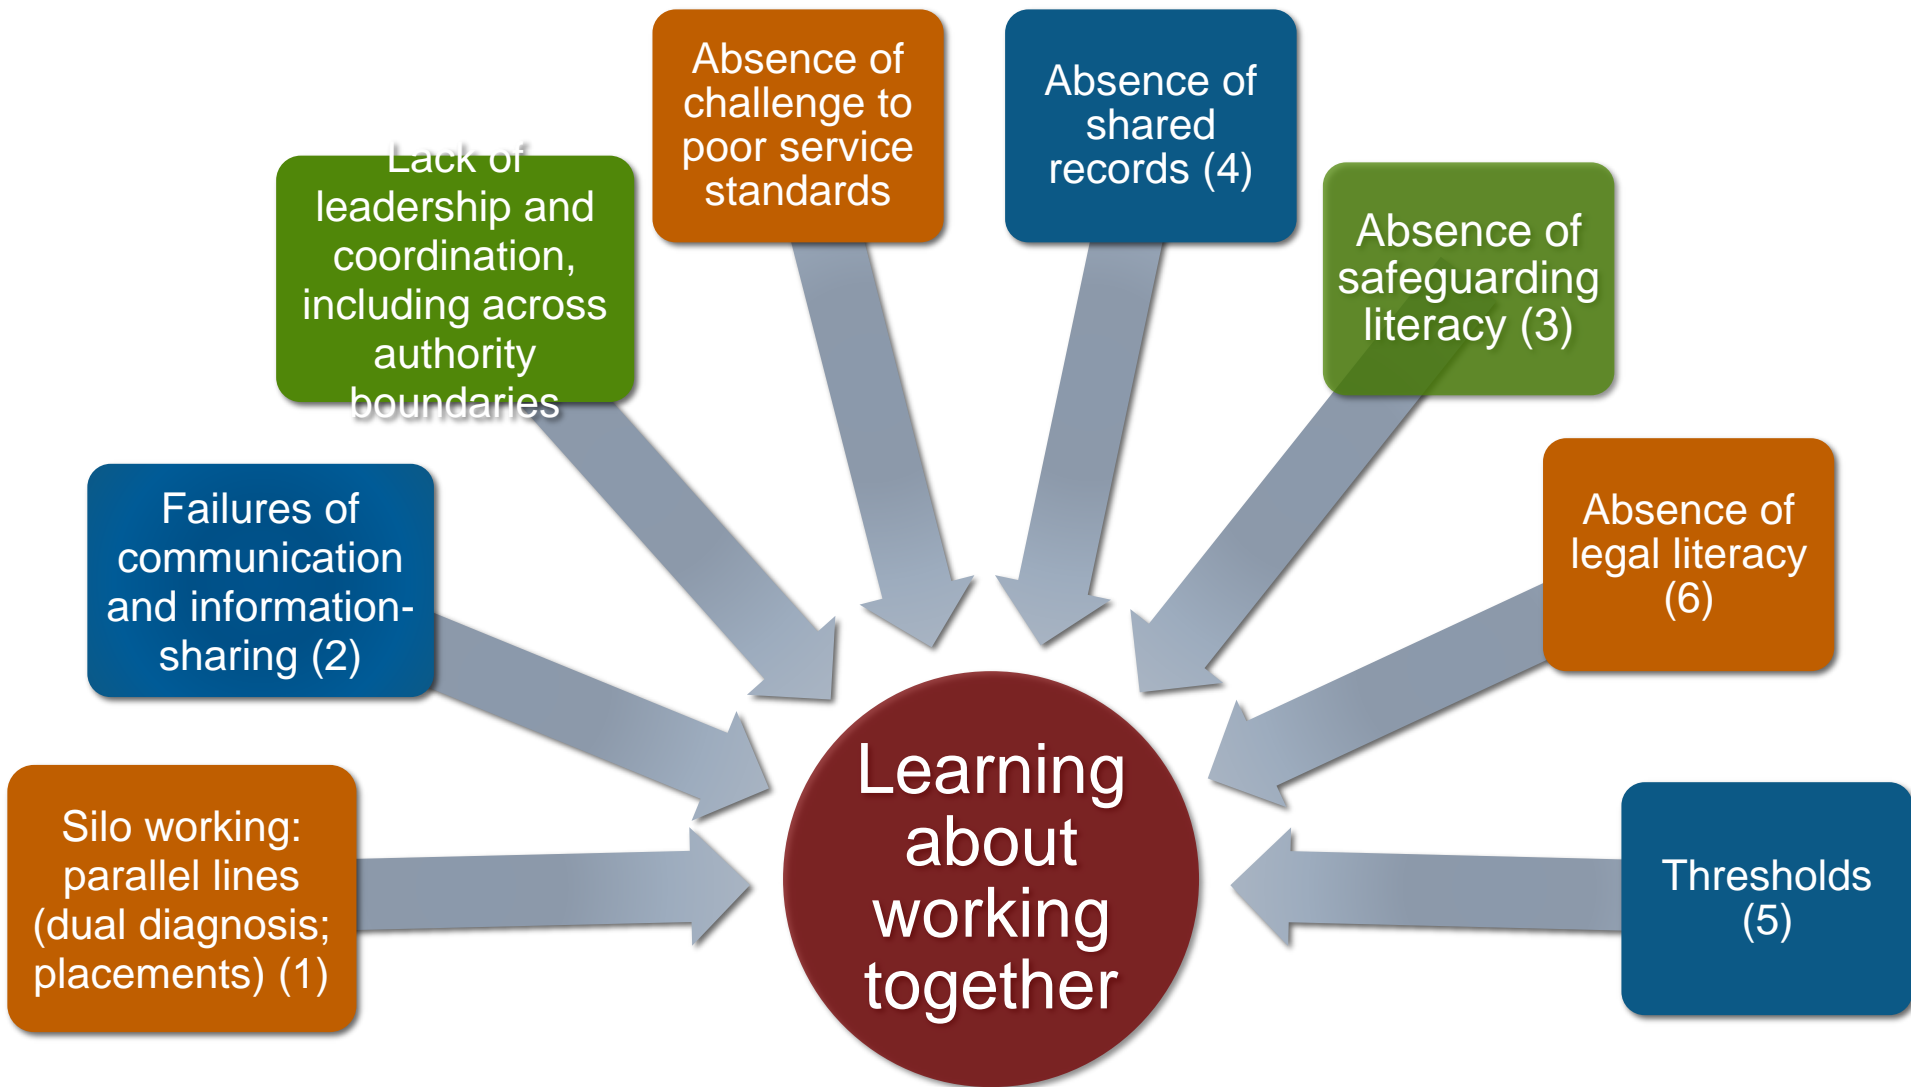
Silo working: parallel lines (dual diagnosis; placements) (1)

Failures of communication and information-sharing (2)

Lack of leadership and coordination, including across authority boundaries

Absence of challenge to poor service standards

Absence of shared records (4)

Absence of safeguarding literacy (3)

Absence of legal literacy (6)

Thresholds (5)

Learning about working together